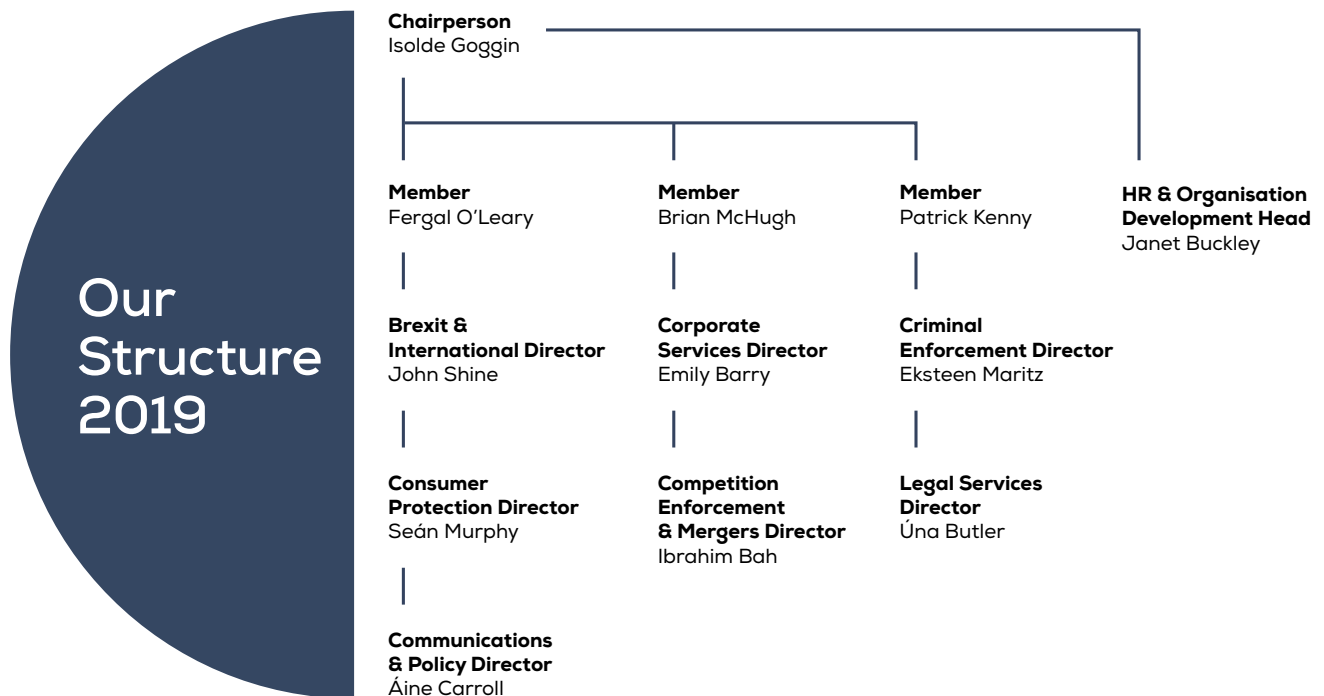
Our Structure 2019

Chairperson
Isolde Goggin

Member
Fergal O'Leary

Brexit & International Director
John Shine

Consumer Protection Director
Seán Murphy

Communications & Policy Director
Áine Carroll

Member
Brian McHugh

Corporate Services Director
Emily Barry

Competition Enforcement & Mergers Director
Ibrahim Bah

Member
Patrick Kenny

Criminal Enforcement Director
Eksteen Maritz

Legal Services Director
Úna Butler

HR & Organisation Development Head
Janet Buckley